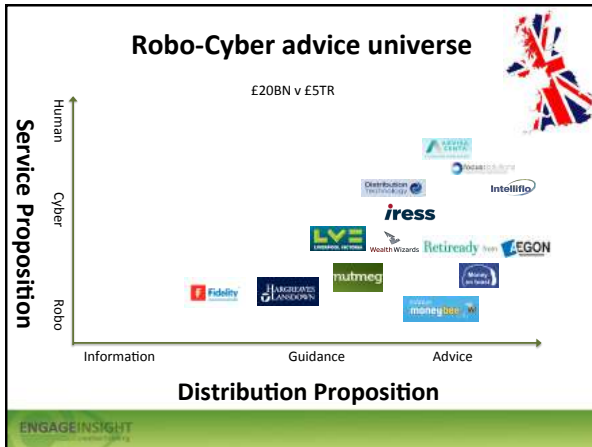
Robo-Cyber advice universe

£20BN v £5TR

Service Proposition

Human

Cyber

Robo

Distribution Technology

focus solutions

Intelliflo

iress

LV= LIVERPOOL VICTORIA

Wealth Wizards

Retiready from AEGON

Money on board

nutmeg

Fidelity

HARGREAVES LANSDOWN

moneybee

Information

Guidance

Advice

Distribution Proposition

ENGAGEINSIGHT